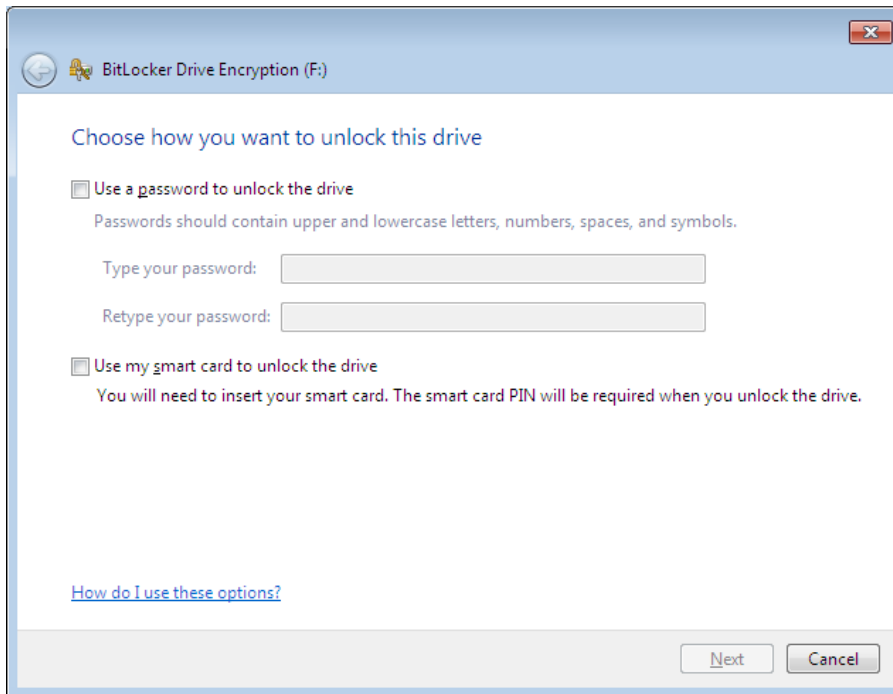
BitLocker Drive Encryption (F:)

Choose how you want to unlock this drive

Use a password to unlock the drive

Passwords should contain upper and lowercase letters, numbers, spaces, and symbols.

Type your password:

Retype your password:

Use my smart card to unlock the drive

You will need to insert your smart card. The smart card PIN will be required when you unlock the drive.

How do I use these options?

Next

Cancel